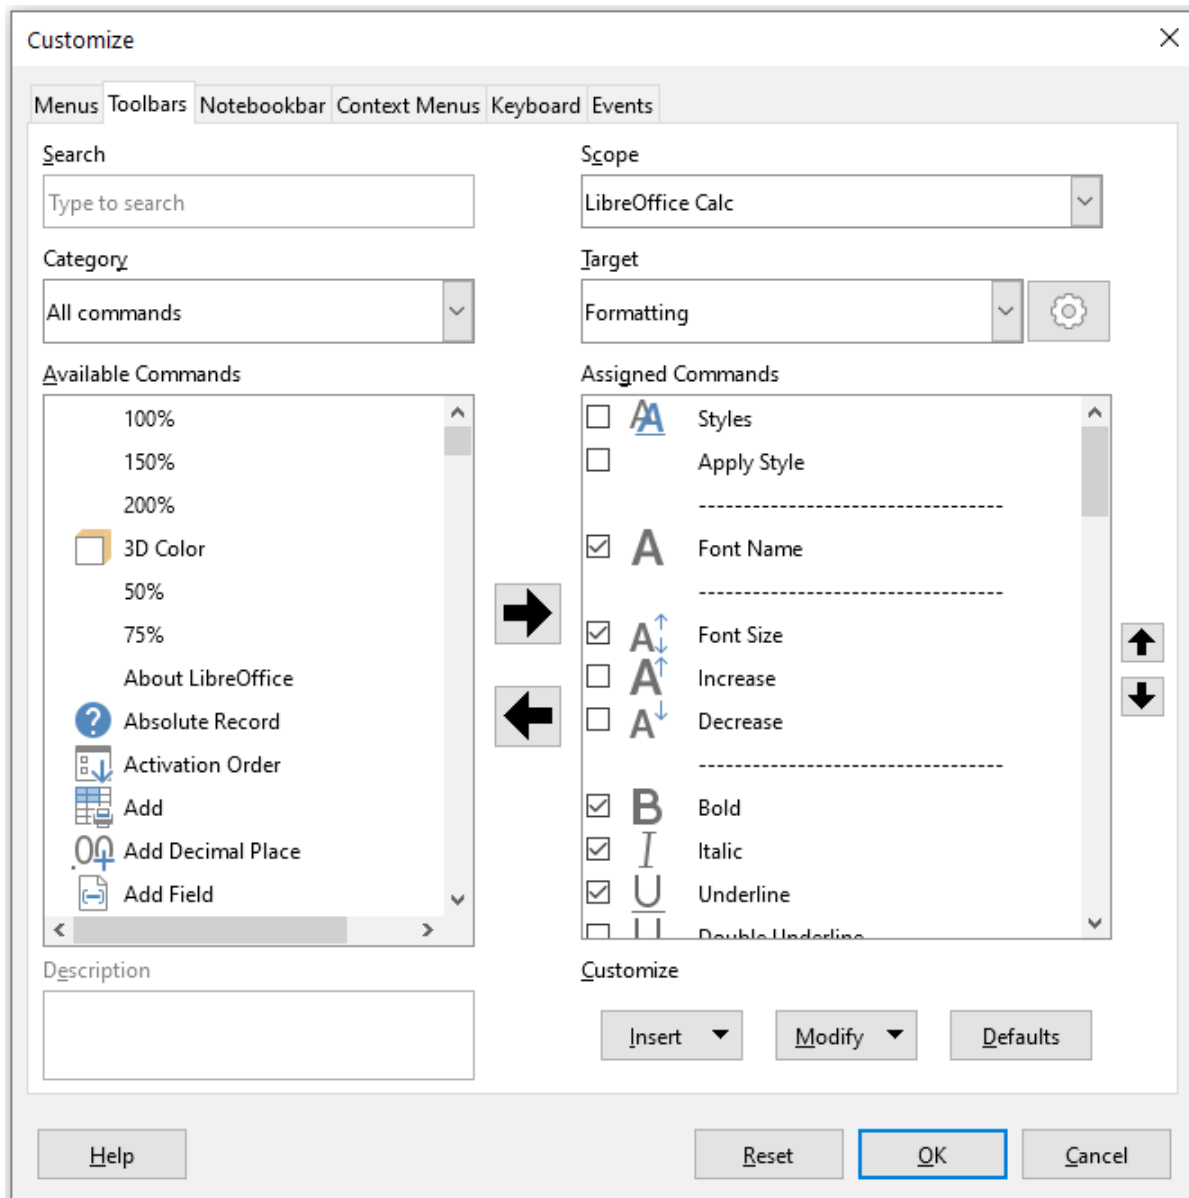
Customize

Menus Toolbars Notebookbar Context Menus Keyboard Events

Search

Type to search

Category

All commands

Available Commands

100%
150%
200%
3D Color
50%
75%
About LibreOffice
Absolute Record
Activation Order
Add
Add Decimal Place
Add Field

Description

Scope

LibreOffice Calc

Target

Formatting

Assigned Commands

Styles
Apply Style
--------------------------------
Font Name
--------------------------------
Font Size
Increase
Decrease
--------------------------------
Bold
Italic
Underline
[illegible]

Customize

Insert Modify Defaults

Help Reset OK Cancel